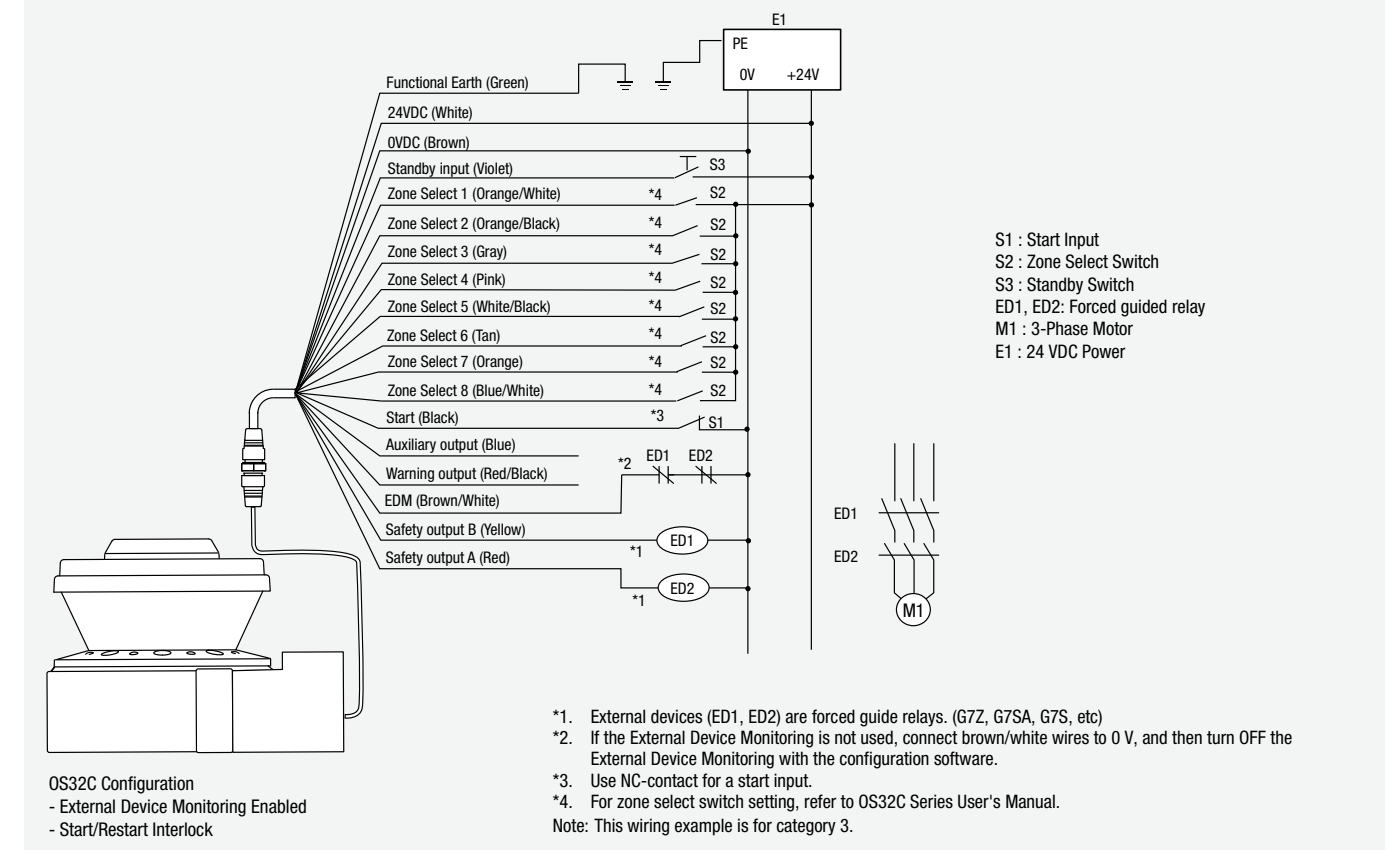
E1

PE

0V +24V

Functional Earth (Green)

24VDC (White)

0VDC (Brown)

Standby input (Violet)

S3

Zone Select 1 (Orange/White) *4 S2

Zone Select 2 (Orange/Black) *4 S2

Zone Select 3 (Gray) *4 S2

Zone Select 4 (Pink) *4 S2

Zone Select 5 (White/Black) *4 S2

Zone Select 6 (Tan) *4 S2

Zone Select 7 (Orange) *4 S2

Zone Select 8 (Blue/White) *4 S2

Start (Black) *3 S1

Auxiliary output (Blue)

Warning output (Red/Black) *2 ED1 ED2

EDM (Brown/White)

Safety output B (Yellow) ED1 *1

Safety output A (Red) ED2 *1

S1 : Start Input
S2 : Zone Select Switch
S3 : Standby Switch
ED1, ED2: Forced guided relay
M1 : 3-Phase Motor
E1 : 24 VDC Power

ED1

ED2

M1

OS32C Configuration
- External Device Monitoring Enabled
- Start/Restart Interlock

*1. External devices (ED1, ED2) are forced guide relays. (G7Z, G7SA, G7S, etc)
*2. If the External Device Monitoring is not used, connect brown/white wires to 0 V, and then turn OFF the External Device Monitoring with the configuration software.
*3. Use NC-contact for a start input.
*4. For zone select switch setting, refer to OS32C Series User's Manual.
Note: This wiring example is for category 3.